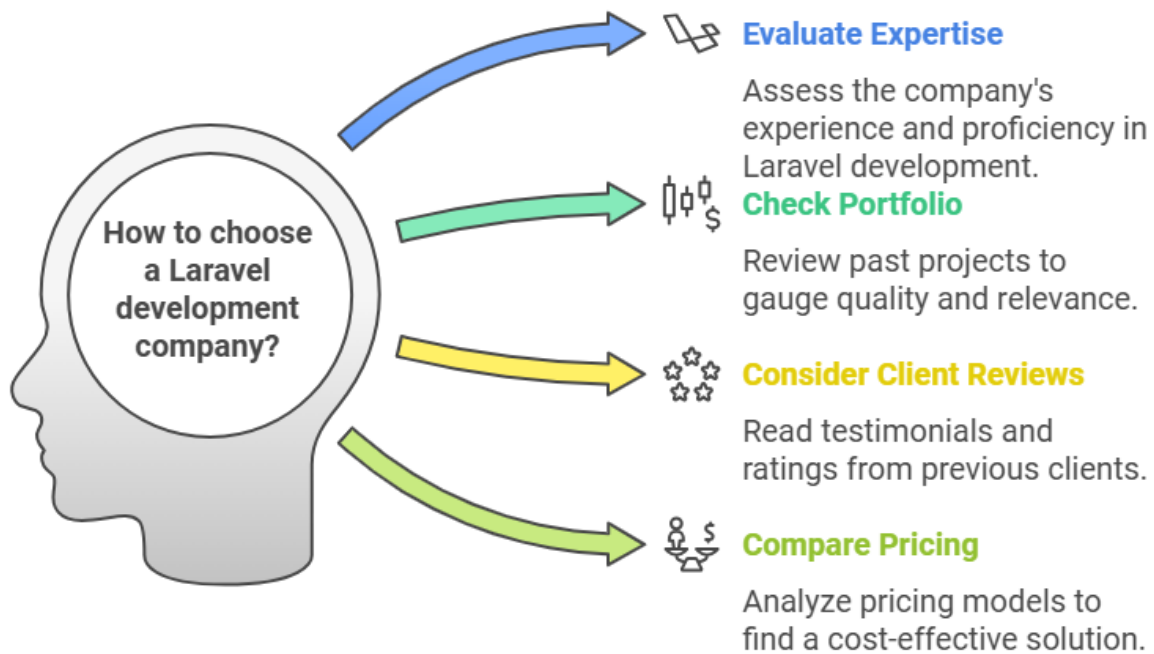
How to choose a Laravel development company?

Evaluate Expertise

Assess the company's experience and proficiency in Laravel development.

Check Portfolio

Review past projects to gauge quality and relevance.

Consider Client Reviews

Read testimonials and ratings from previous clients.

Compare Pricing

Analyze pricing models to find a cost-effective solution.